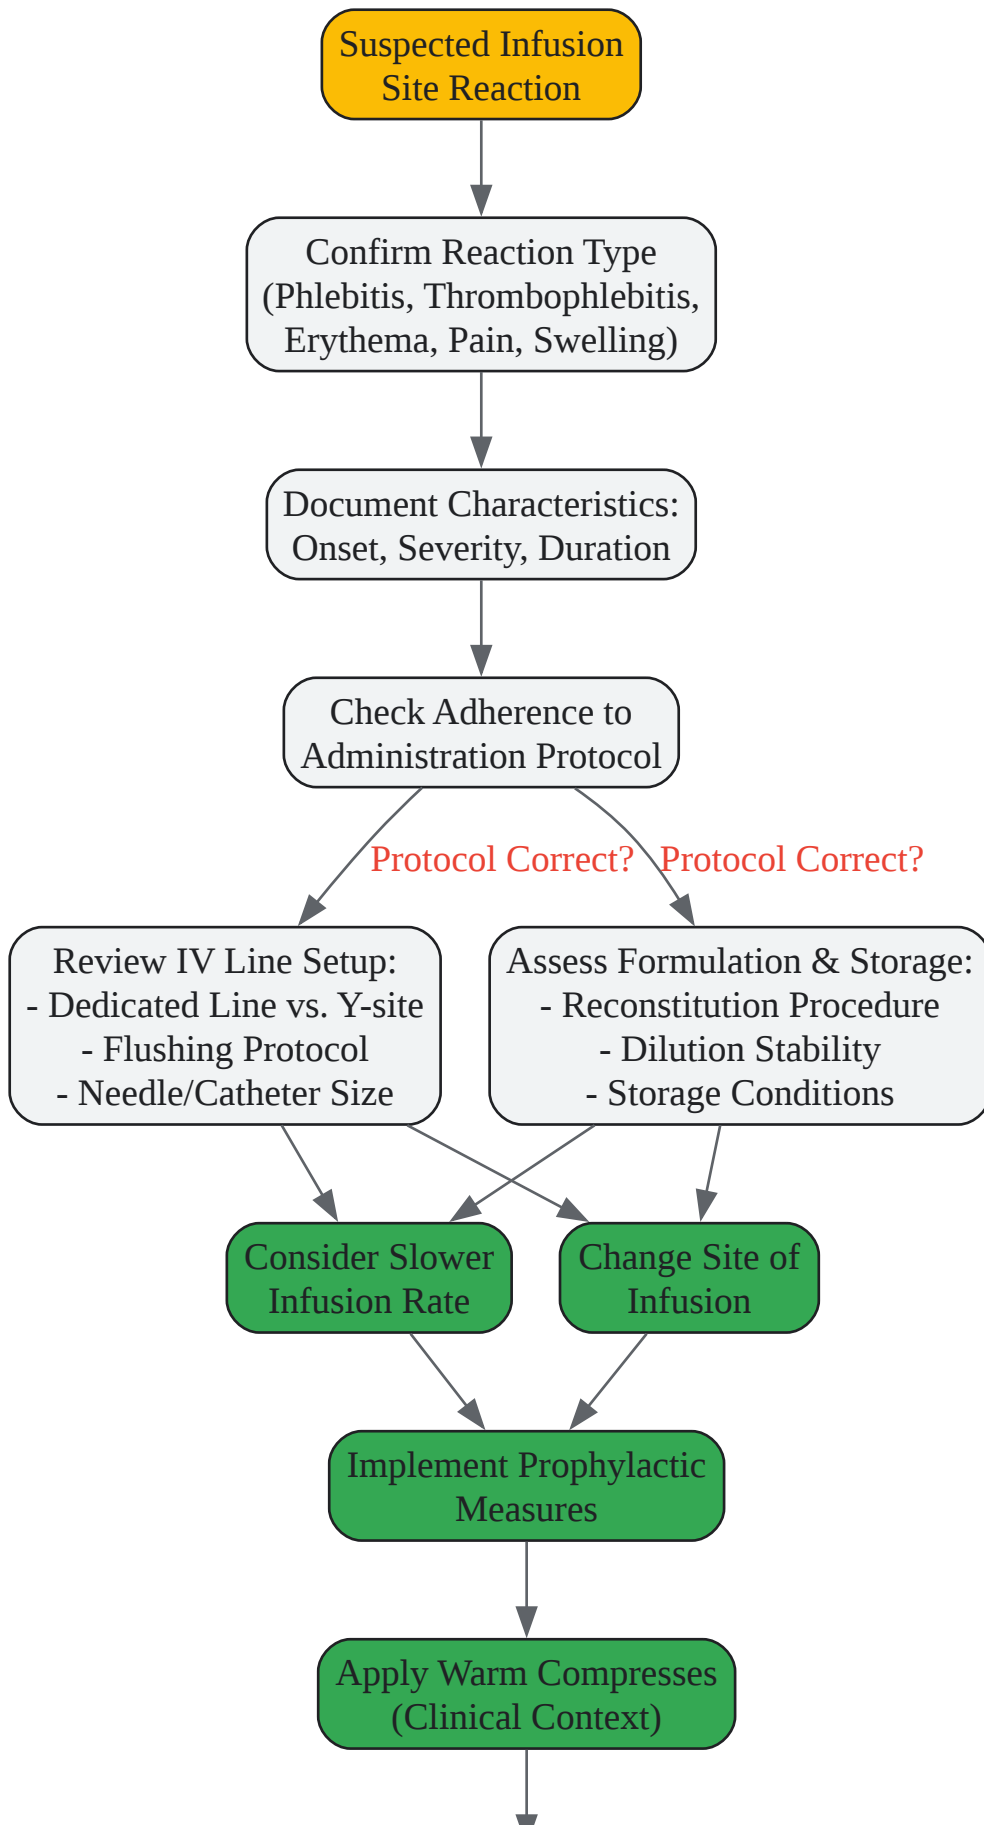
Suspected Infusion Site Reaction

Confirm Reaction Type (Phlebitis, Thrombophlebitis, Erythema, Pain, Swelling)

Document Characteristics: Onset, Severity, Duration

Check Adherence to Administration Protocol

Protocol Correct?

Protocol Correct?

Review IV Line Setup:
- Dedicated Line vs. Y-site
- Flushing Protocol
- Needle/Catheter Size

Assess Formulation & Storage:
- Reconstitution Procedure
- Dilution Stability
- Storage Conditions

Consider Slower Infusion Rate

Change Site of Infusion

Implement Prophylactic Measures

Apply Warm Compresses (Clinical Context)